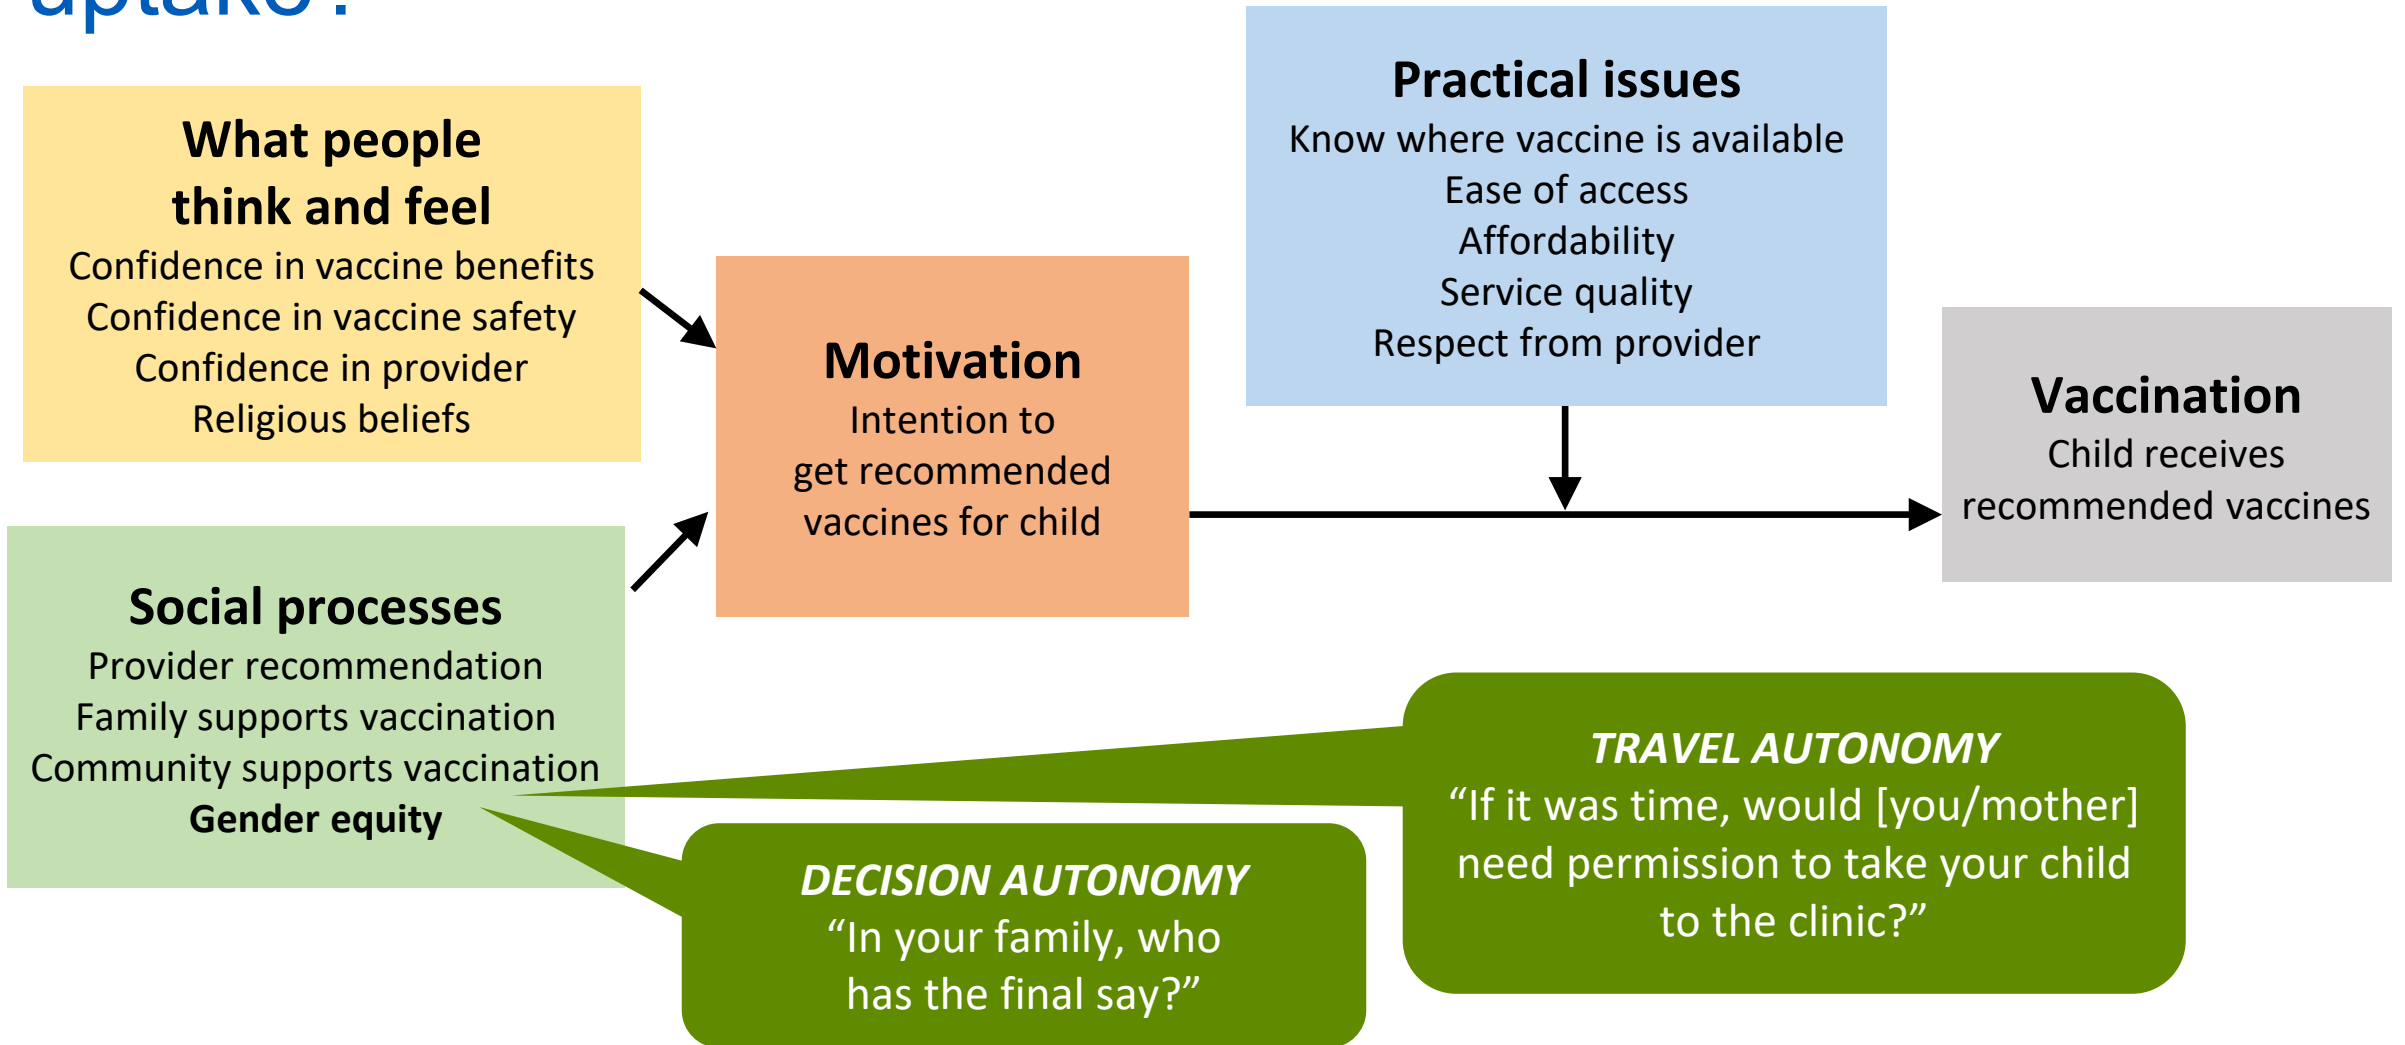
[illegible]

What people think and feel
Confidence in vaccine benefits
Confidence in vaccine safety
Confidence in provider
Religious beliefs

Social processes
Provider recommendation
Family supports vaccination
Community supports vaccination
Gender equity

Motivation
Intention to get recommended vaccines for child

Practical issues
Know where vaccine is available
Ease of access
Affordability
Service quality
Respect from provider

Vaccination
Child receives recommended vaccines

TRAVEL AUTONOMY
“If it was time, would [you/mother] need permission to take your child to the clinic?”

DECISION AUTONOMY
“In your family, who has the final say?”